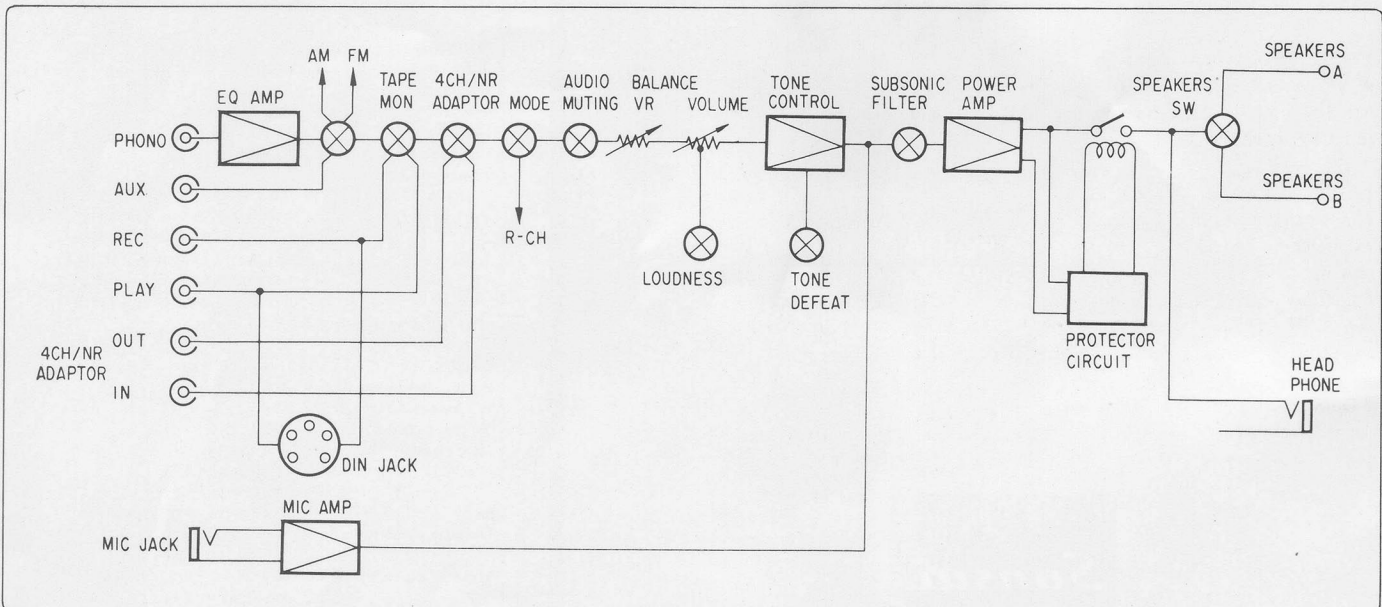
EQ AMP
AM FM
TAPE MON
4CH/NR ADAPTOR
MODE
AUDIO MUTING
BALANCE VR
VOLUME
TONE CONTROL
SUBSONIC FILTER
POWER AMP
SPEAKERS SW
SPEAKERS A
SPEAKERS B
PHONO
AUX
REC
PLAY
4CH/NR ADAPTOR
OUT
IN
R-CH
LOUDNESS
TONE DEFEAT
PROTECTOR CIRCUIT
HEAD PHONE
DIN JACK
MIC AMP
MIC JACK